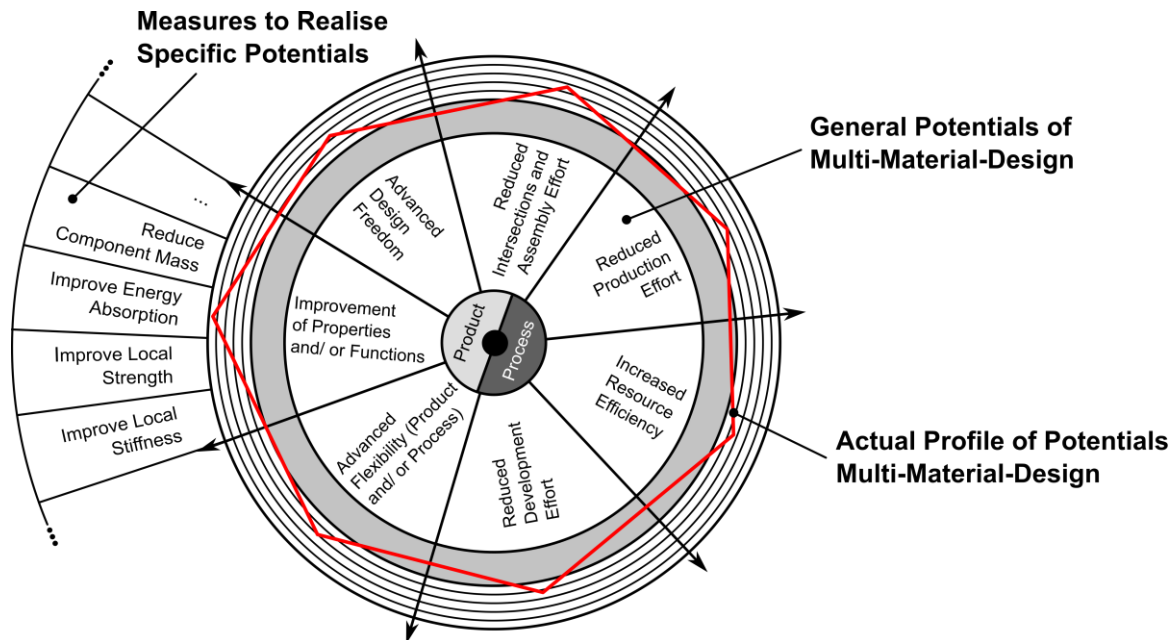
Measures to Realise Specific Potentials

General Potentials of Multi-Material-Design

Actual Profile of Potentials Multi-Material-Design

...

Reduce Component Mass

Improve Energy Absorption

Improve Local Strength

Improve Local Stiffness

Advanced Design Freedom

Reduced Intersections and Assembly Effort

Reduced Production Effort

Increased Resource Efficiency

Reduced Development Effort

Advanced Flexibility (Product and/ or Process)

Improvement of Properties and/ or Functions

Product

Process